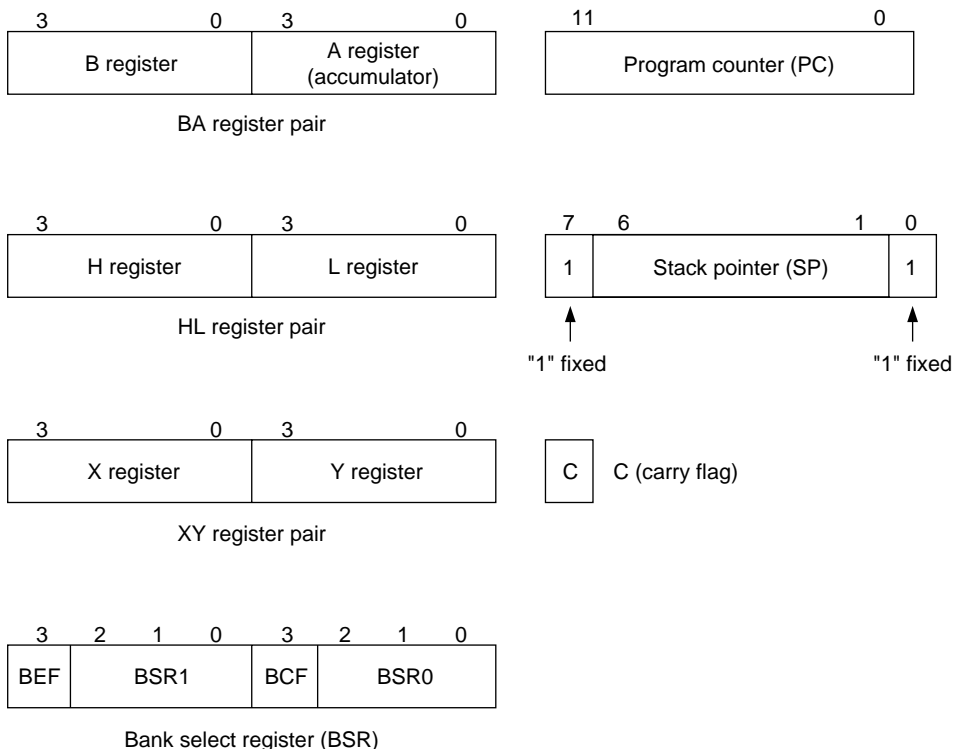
3 0 3 0
B register | A register (accumulator)
BA register pair

11 0
Program counter (PC)

3 0 3 0
H register | L register
HL register pair

7 6 1 0
1 | Stack pointer (SP) | 1
"1" fixed "1" fixed

3 0 3 0
X register | Y register
XY register pair

C C (carry flag)

3 2 1 0 3 2 1 0
BEF | BSR1 | BCF | BSR0
Bank select register (BSR)